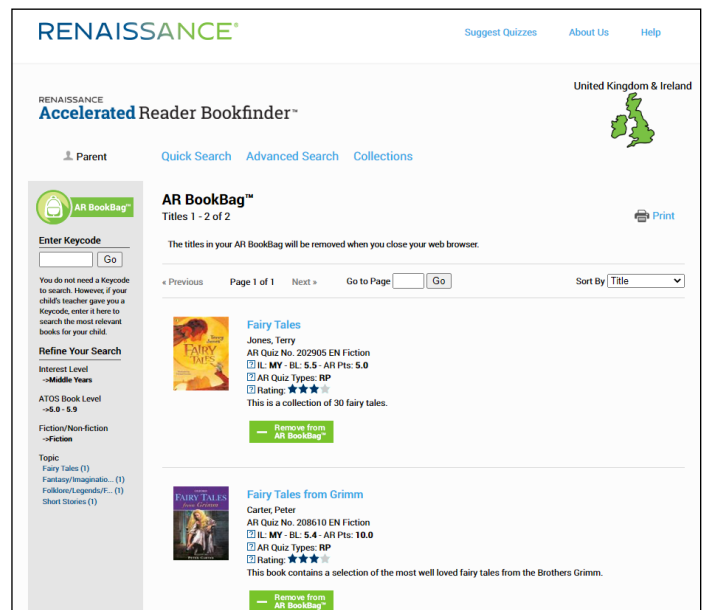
RENAISSANCE®

Suggest Quizzes About Us Help

RENAISSANCE
Accelerated Reader Bookfinder™

United Kingdom & Ireland

Parent

Quick Search Advanced Search Collections

AR BookBag™

Enter Keycode

Go

You do not need a Keycode to search. However, if your child's teacher gave you a Keycode, enter it here to search the most relevant books for your child.

Refine Your Search

Interest Level
->Middle Years

ATOS Book Level
->5.0 - 5.9

Fiction/Non-fiction
->Fiction

Topic
Fairy Tales (1)
Fantasy/Imaginatio... (1)
Folklore/Legends/F... (1)
Short Stories (1)

AR BookBag™
Titles 1 - 2 of 2

Print

The titles in your AR BookBag will be removed when you close your web browser.

« Previous Page 1 of 1 Next » Go to Page Go Sort By Title

Fairy Tales
Jones, Terry
AR Quiz No. 202905 EN Fiction
? IL: MY - BL: 5.5 - AR Pts: 5.0
? AR Quiz Types: RP
? Rating:
This is a collection of 30 fairy tales.

Remove from AR BookBag™

Fairy Tales from Grimm
Carter, Peter
AR Quiz No. 208610 EN Fiction
? IL: MY - BL: 5.4 - AR Pts: 10.0
? AR Quiz Types: RP
? Rating:
This book contains a selection of the most well loved fairy tales from the Brothers Grimm.

Remove from AR BookBag™